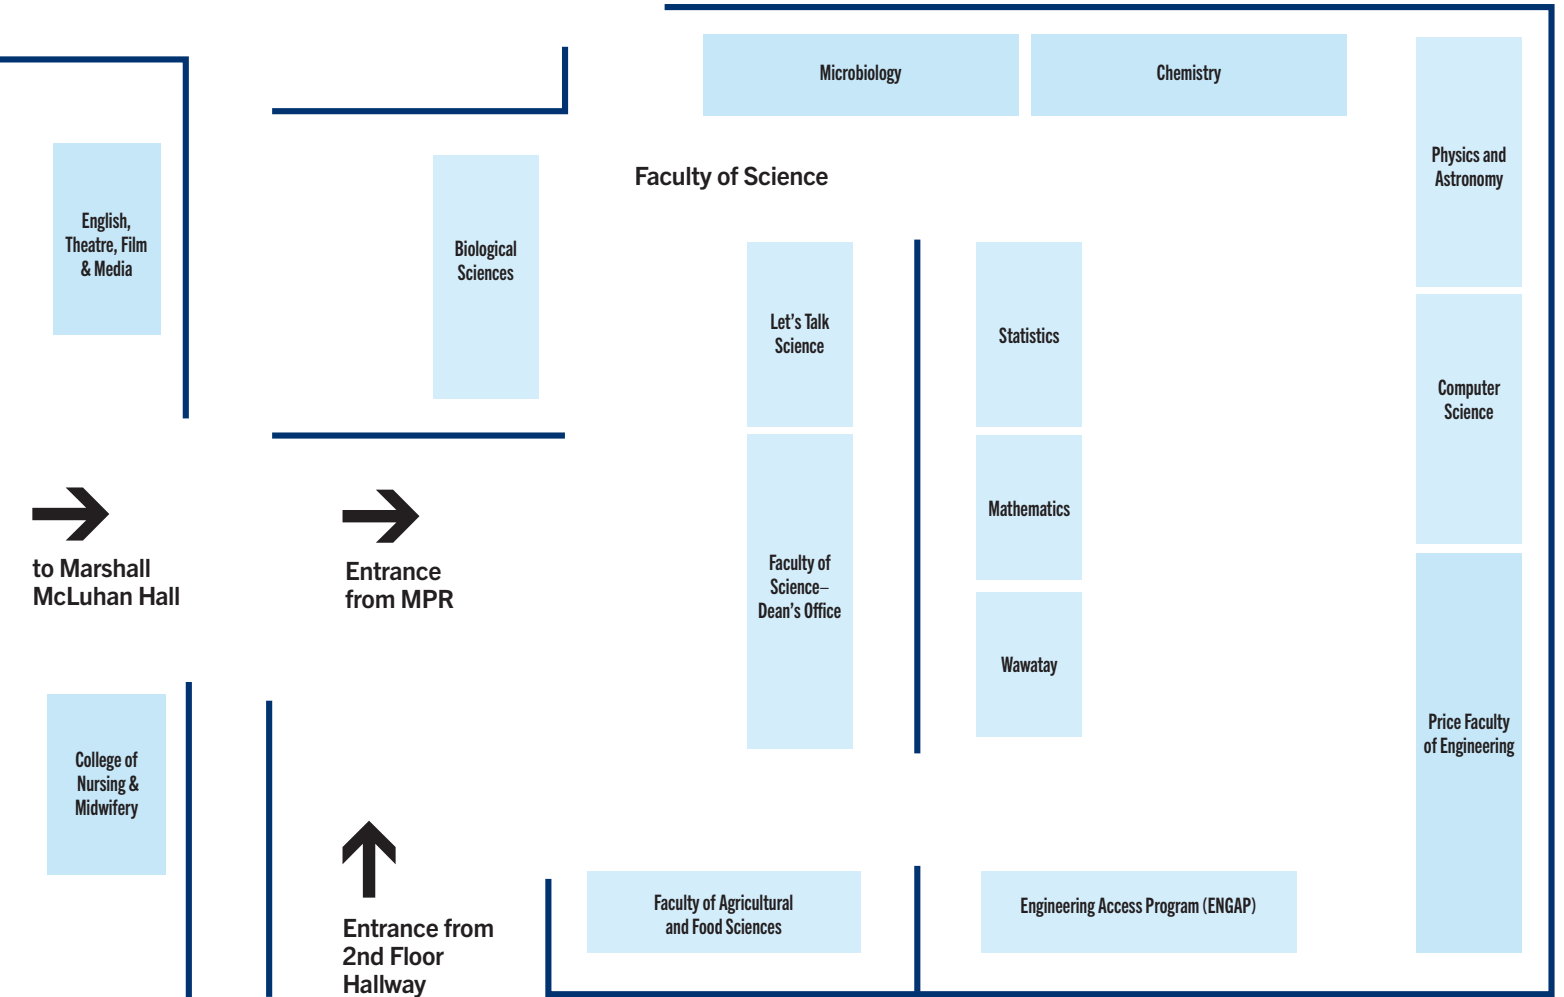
Microbiology

Chemistry

Physics and Astronomy

English, Theatre, Film & Media

Biological Sciences

Faculty of Science

Let's Talk Science

Statistics

Computer Science

Faculty of Science– Dean's Office

Mathematics

to Marshall McLuhan Hall

Entrance from MPR

Wawatay

Price Faculty of Engineering

College of Nursing & Midwifery

Entrance from 2nd Floor Hallway

Faculty of Agricultural and Food Sciences

Engineering Access Program (ENGAP)